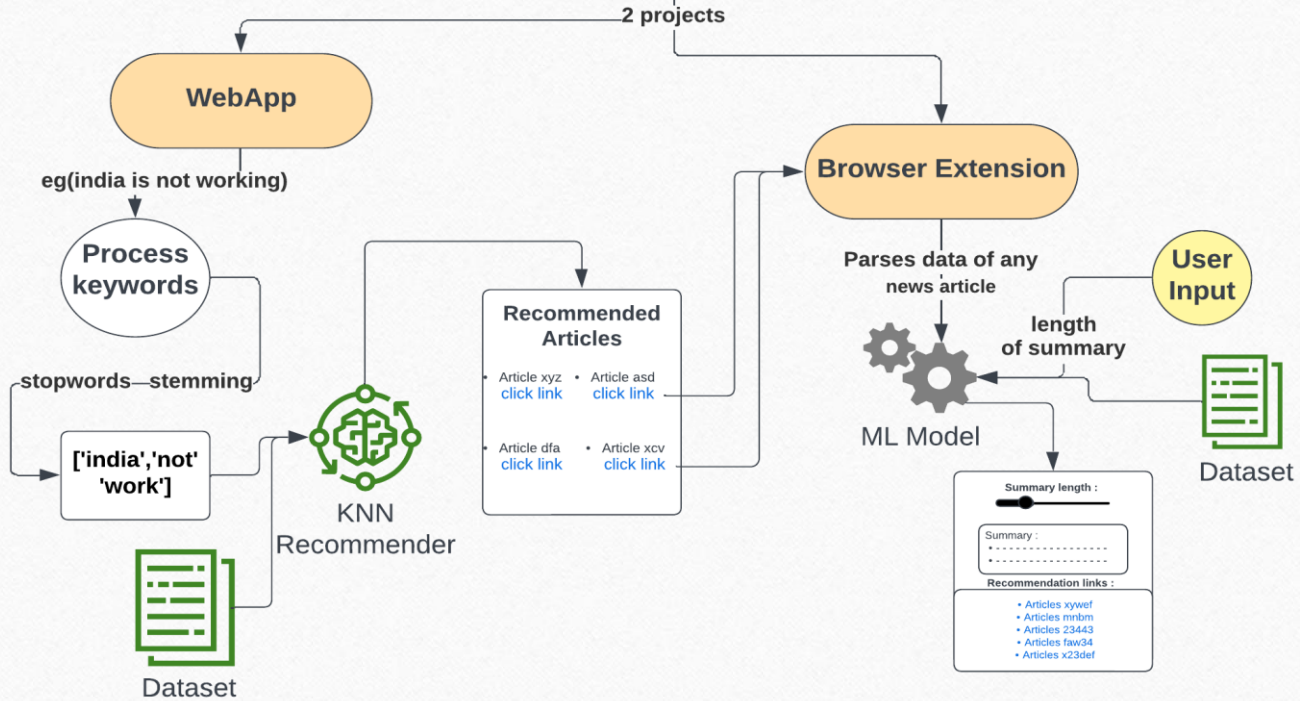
2 projects

WebApp

eg(india is not working)

Process keywords

stopwords—stemming

['india','not' 'work']

Dataset

KNN Recommender

Recommended Articles

• Article xyz click link
• Article asd click link
• Article dfa click link
• Article xcv click link

Browser Extension

Parses data of any news article

User Input

length of summary

ML Model

Dataset

Summary length :

Summary :
• - - - - - - - - - - - - - - - - -
• - - - - - - - - - - - - - - - - -

Recommendation links :
• Articles xywef
• Articles mnbm
• Articles 23443
• Articles faw34
• Articles x23def